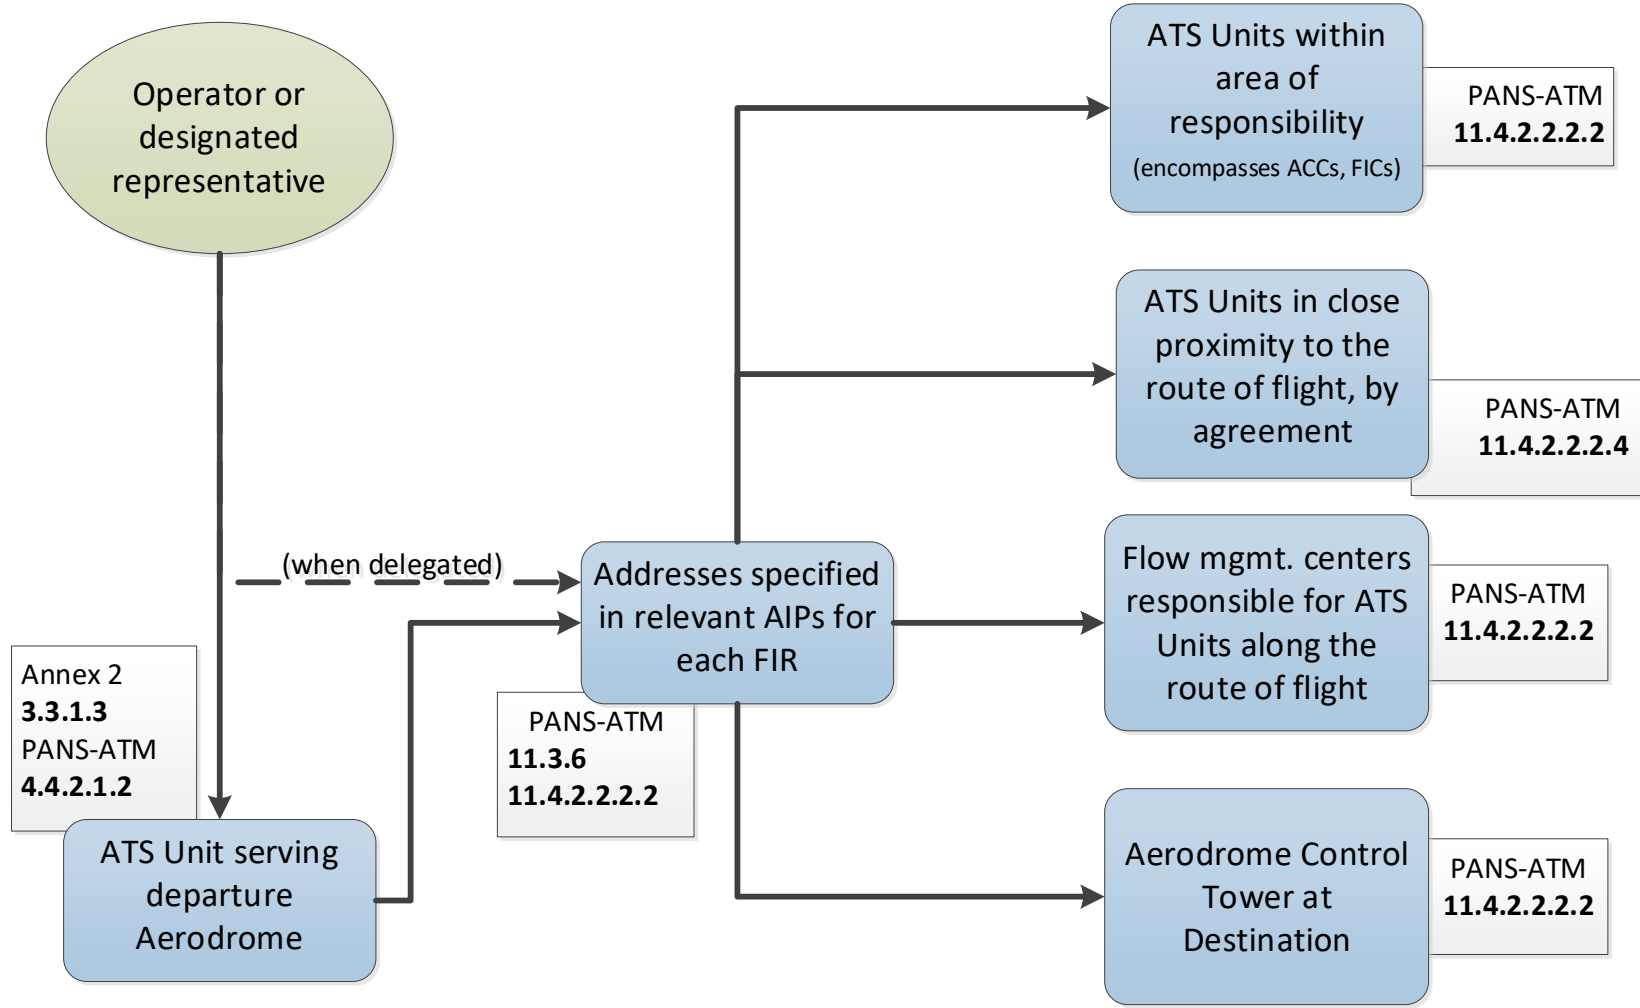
Operator or designated representative

Annex 2
**3.3.1.3**
PANS-ATM
**4.4.2.1.2**

ATS Unit serving departure Aerodrome

(when delegated)

Addresses specified in relevant AIPs for each FIR

PANS-ATM
**11.3.6**
**11.4.2.2.2.2**

ATS Units within area of responsibility
(encompasses ACCs, FICs)

PANS-ATM
**11.4.2.2.2.2**

ATS Units in close proximity to the route of flight, by agreement

PANS-ATM
**11.4.2.2.2.4**

Flow mgmt. centers responsible for ATS Units along the route of flight

PANS-ATM
**11.4.2.2.2.2**

Aerodrome Control Tower at Destination

PANS-ATM
**11.4.2.2.2.2**